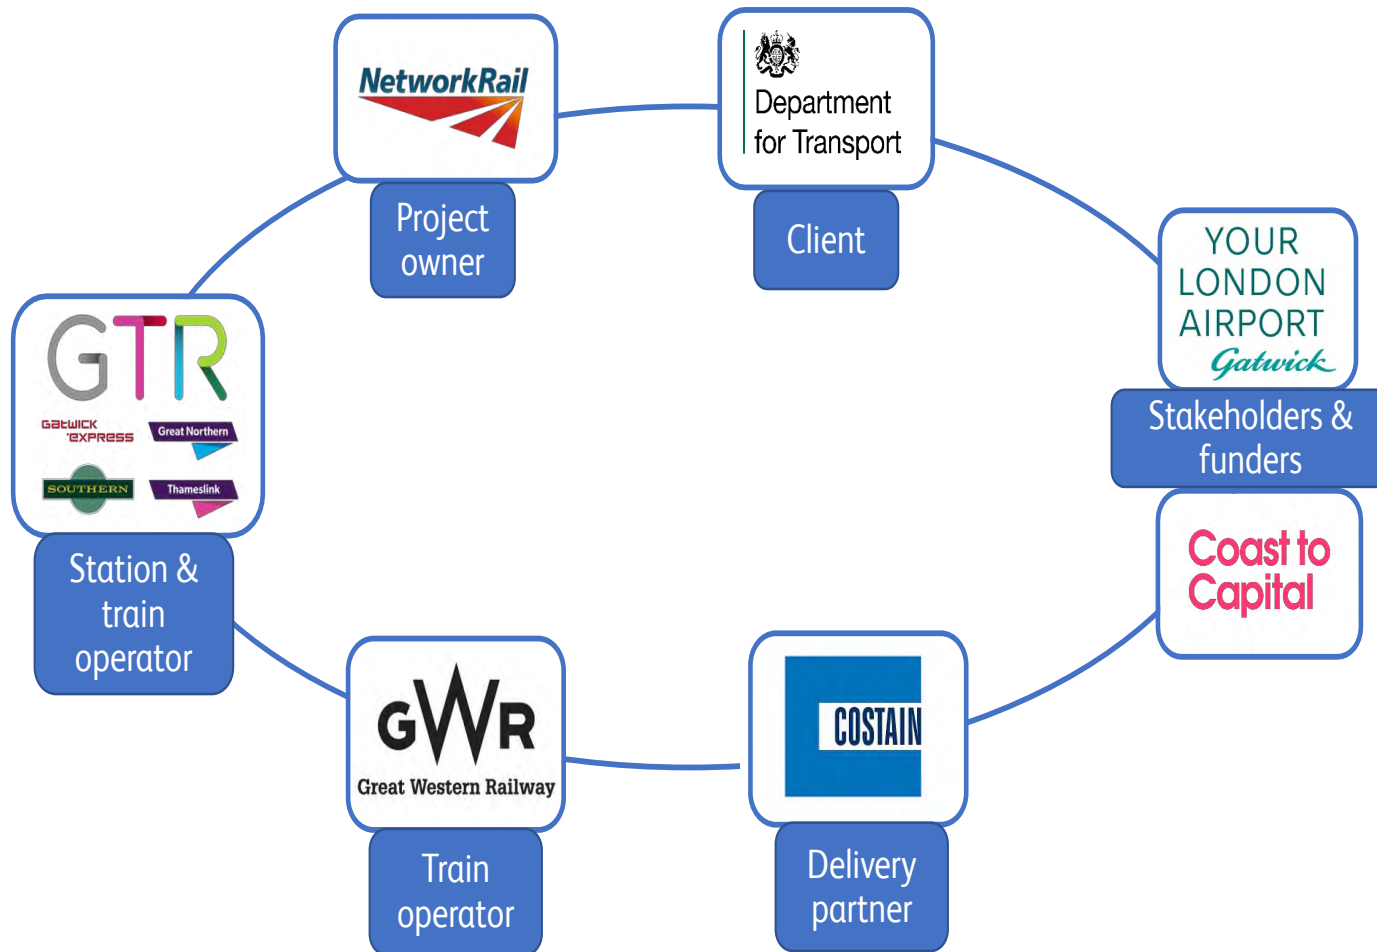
NetworkRail

Project owner

Department for Transport

Client

YOUR LONDON AIRPORT Gatwick

Stakeholders & funders

Coast to Capital

COSTAIN

Delivery partner

GWR Great Western Railway

Train operator

GTR

GATWICK EXPRESS

Great Northern

SOUTHERN

Thameslink

Station & train operator